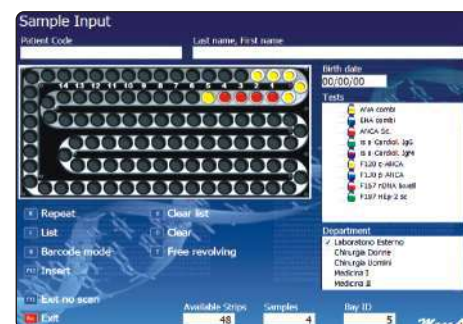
Sample Input
Patient Code
Last name, First name
Birth date
00/00/00
Tests
ANA combi
ENA combi
ANCA Sc.
is a Cardiol. IgG
is a Cardiol. IgM
F120 c-ANCA
F130 p-ANCA
F157 nDNA bovill
F197 MEp-2 Sc
14 13 12 11 10 9 8 7 6 5 4 3 2 1
Repeat
List
Barcode mode
Insert
Clear list
Clear
Free revolving
Department
✓ Laboratorio Esterno
Chirurgia Donne
Chirurgia Uomini
Medicina I
Medicina II
Exit no scan
Exit
Available Strips
48
Samples
4
Bay ID
5
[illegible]